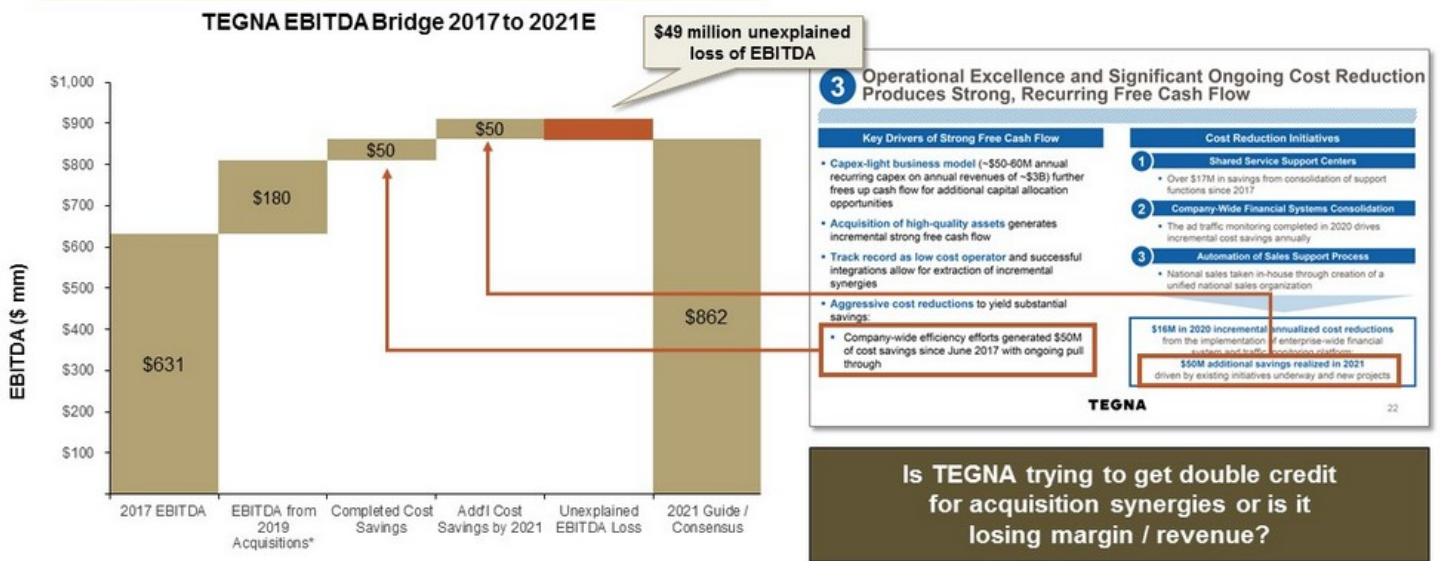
TEGNA EBITDA Bridge 2017 to 2021E

$49 million unexplained loss of EBITDA

$1,000
$900
$800
$700
$600
$500
$400
$300
$200
$100

EBITDA ($ mm)

$631
$180
$50
$50
$862

2017 EBITDA
EBITDA from 2019 Acquisitions*
Completed Cost Savings
Add'l Cost Savings by 2021
Unexplained EBITDA Loss
2021 Guide / Consensus

3 Operational Excellence and Significant Ongoing Cost Reduction Produces Strong, Recurring Free Cash Flow

Key Drivers of Strong Free Cash Flow

• Capex-light business model (~$50-60M annual recurring capex on annual revenues of ~$3B) further frees up cash flow for additional capital allocation opportunities

• Acquisition of high-quality assets generates incremental strong free cash flow

• Track record as low cost operator and successful integrations allow for extraction of incremental synergies

• Aggressive cost reductions to yield substantial savings:

• Company-wide efficiency efforts generated $50M of cost savings since June 2017 with ongoing pull through

Cost Reduction Initiatives

1 Shared Service Support Centers
• Over $17M in savings from consolidation of support functions since 2017

2 Company-Wide Financial Systems Consolidation
• The ad traffic monitoring completed in 2020 drives incremental cost savings annually

3 Automation of Sales Support Process
• National sales taken in-house through creation of a unified national sales organization

$16M in 2020 incremental annualized cost reductions from the implementation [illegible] enterprise-wide financial system and traffic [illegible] platform

$50M additional savings realized in 2021 driven by existing initiatives underway and new projects

TEGNA

22

Is TEGNA trying to get double credit for acquisition synergies or is it losing margin / revenue?